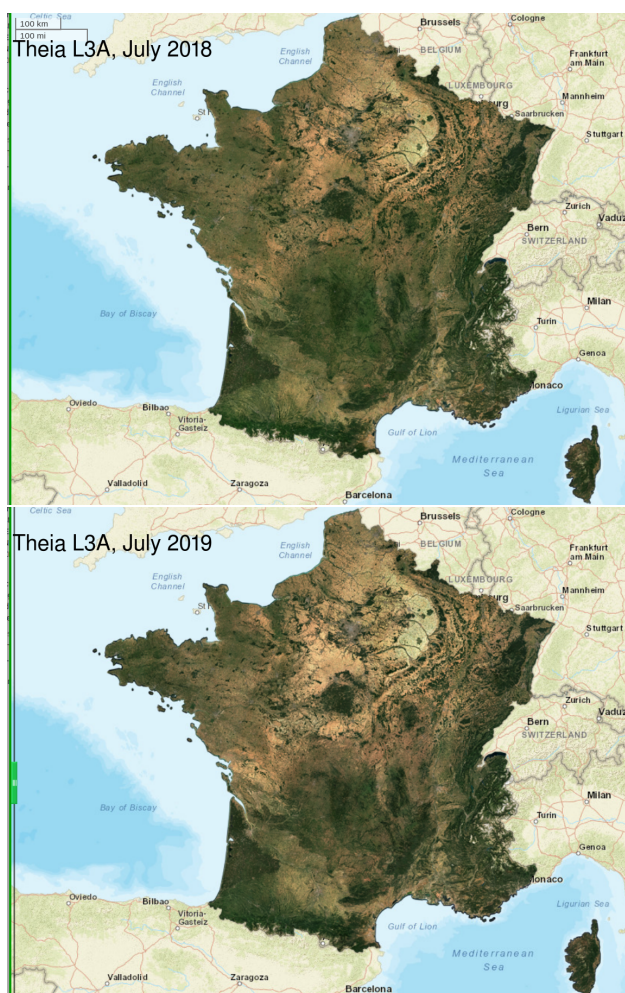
Celtic Sea
100 km
100 mi
Theia L3A, July 2018
Brussels
Cologne
BELGIUM
English Channel
English Channel
Frankfurt am Main
LUXEMBOURG
Mannheim
Saarbrucken
Stuttgart
Zurich
Vaduz
Bern
SWITZERLAND
Milan
Turin
Genoa
Bay of Biscay
Monaco
Ligurian Sea
Oviedo
Bilbao
Vitoria-Gasteiz
Gulf of Lion
Mediterranean Sea
Valladolid
Zaragoza
Barcelona

Celtic Sea
Theia L3A, July 2019
Brussels
Cologne
BELGIUM
English Channel
English Channel
Frankfurt am Main
LUXEMBOURG
Mannheim
Saarbrucken
Stuttgart
Zurich
Vaduz
Bern
SWITZERLAND
Milan
Turin
Genoa
Bay of Biscay
Monaco
Ligurian Sea
Oviedo
Bilbao
Vitoria-Gasteiz
Gulf of Lion
Mediterranean Sea
Valladolid
Zaragoza
Barcelona